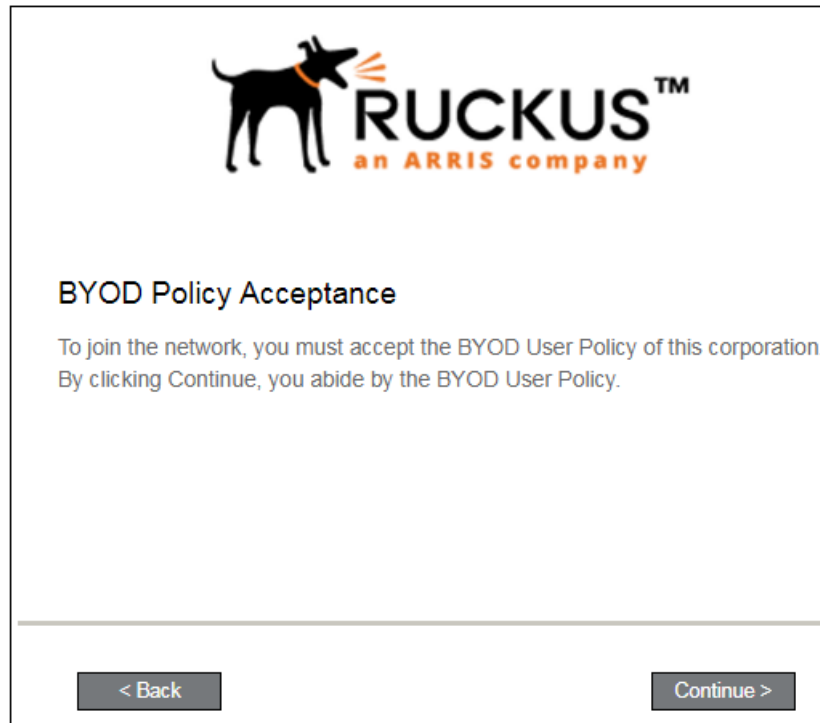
RUCKUS™
an ARRIS company

BYOD Policy Acceptance

To join the network, you must accept the BYOD User Policy of this corporation
By clicking Continue, you abide by the BYOD User Policy.

< Back

Continue >